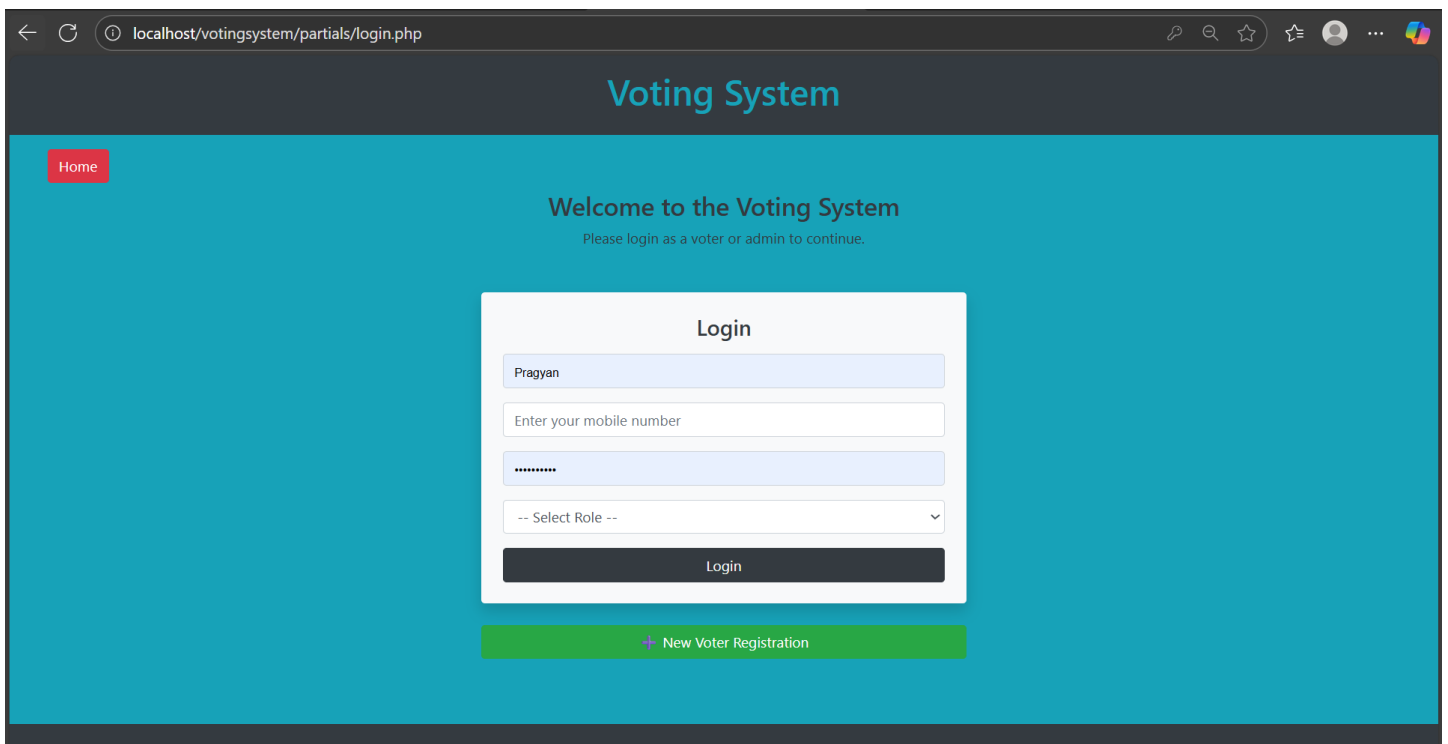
localhost/votingsystem/partials/login.php

Voting System

Home

Welcome to the Voting System

Please login as a voter or admin to continue.

Login

Pragyan

Enter your mobile number

••••••••••

-- Select Role --

Login

New Voter Registration